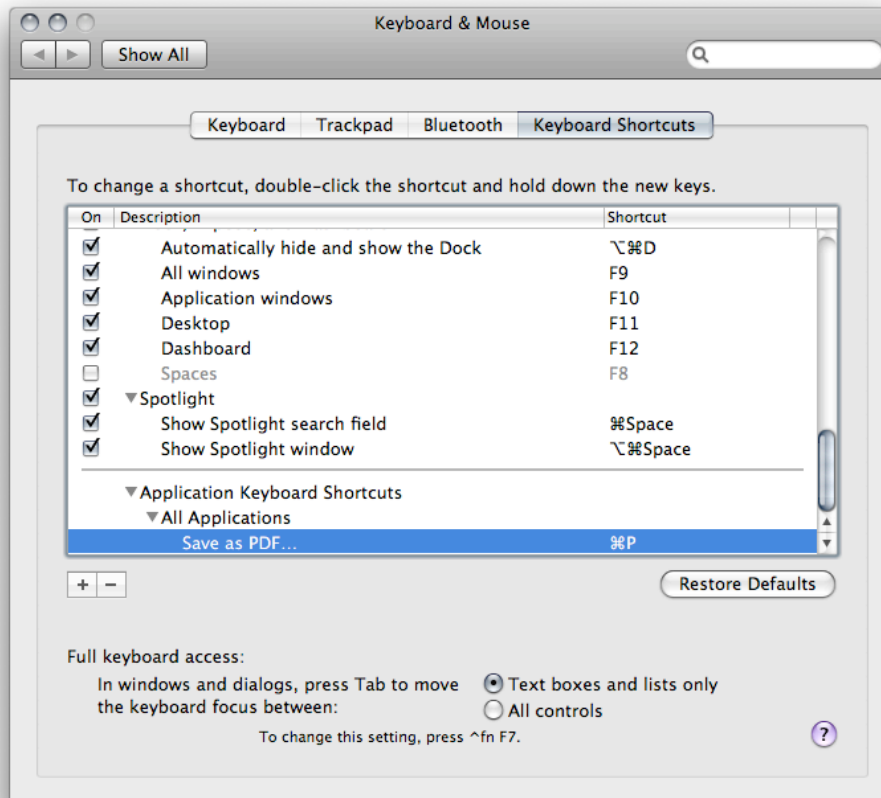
Keyboard & Mouse

Show All

Keyboard | Trackpad | Bluetooth | Keyboard Shortcuts

To change a shortcut, double-click the shortcut and hold down the new keys.

| On | Description | Shortcut |
|---|---|---|
| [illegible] | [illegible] | |
| ☑ | Automatically hide and show the Dock | ⌥⌘D |
| ☑ | All windows | F9 |
| ☑ | Application windows | F10 |
| ☑ | Desktop | F11 |
| ☑ | Dashboard | F12 |
| ☐ | Spaces | F8 |
| ☑ | ▼Spotlight | |
| ☑ | Show Spotlight search field | ⌘Space |
| ☑ | Show Spotlight window | ⌥⌘Space |
| | ▼Application Keyboard Shortcuts | |
| | ▼All Applications | |
| | Save as PDF... | ⌘P |

+ −

Restore Defaults

Full keyboard access:

In windows and dialogs, press Tab to move the keyboard focus between:

Text boxes and lists only

All controls

To change this setting, press ^fn F7.

?